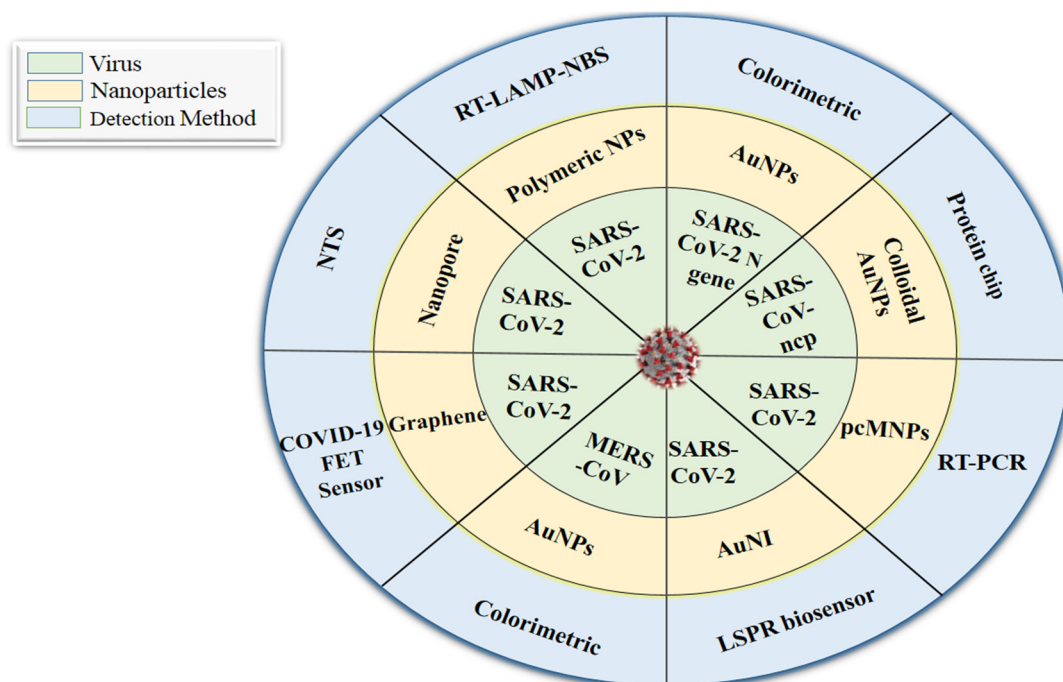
Virus
Nanoparticles
Detection Method

RT-LAMP-NBS
Polymeric NPs
SARS-CoV-2

Colorimetric
AuNPs
SARS-CoV-2 N gene

Protein chip
Colloidal AuNPs
SARS-CoV-ncp

RT-PCR
pcMNPs
SARS-CoV-2

LSPR biosensor
AuNI
SARS-CoV-2

Colorimetric
AuNPs
MERS-CoV

COVID-19 FET Sensor
Graphene
SARS-CoV-2

NTS
Nanopore
SARS-CoV-2